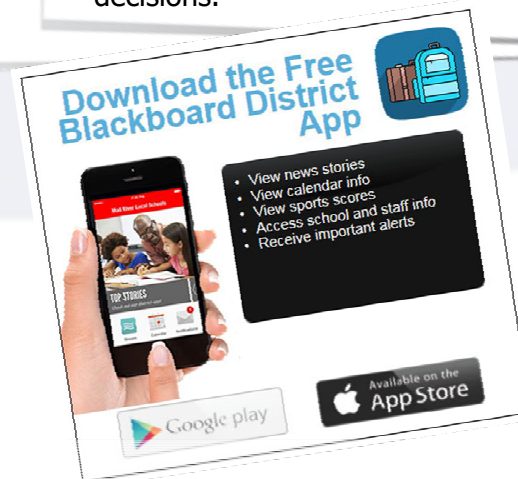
decisions.

Download the Free Blackboard District App

Mad River Local Schools

TOP STORIES

- View news stories
- View calendar info
- View sports scores
- Access school and staff info
- Receive important alerts

Google play

Available on the App Store